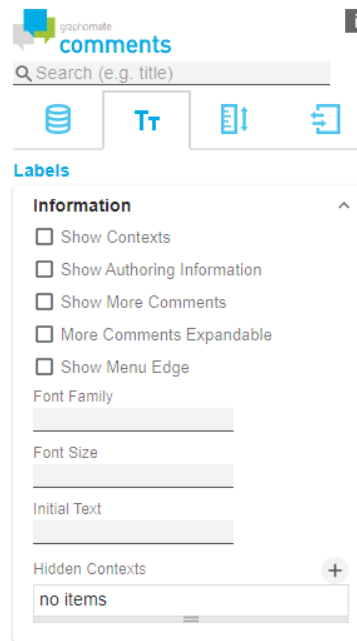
graphomate
comments

Search (e.g. title)

Tт

Labels

Information

Show Contexts

Show Authoring Information

Show More Comments

More Comments Expandable

Show Menu Edge

Font Family

Font Size

Initial Text

Hidden Contexts

+

no items